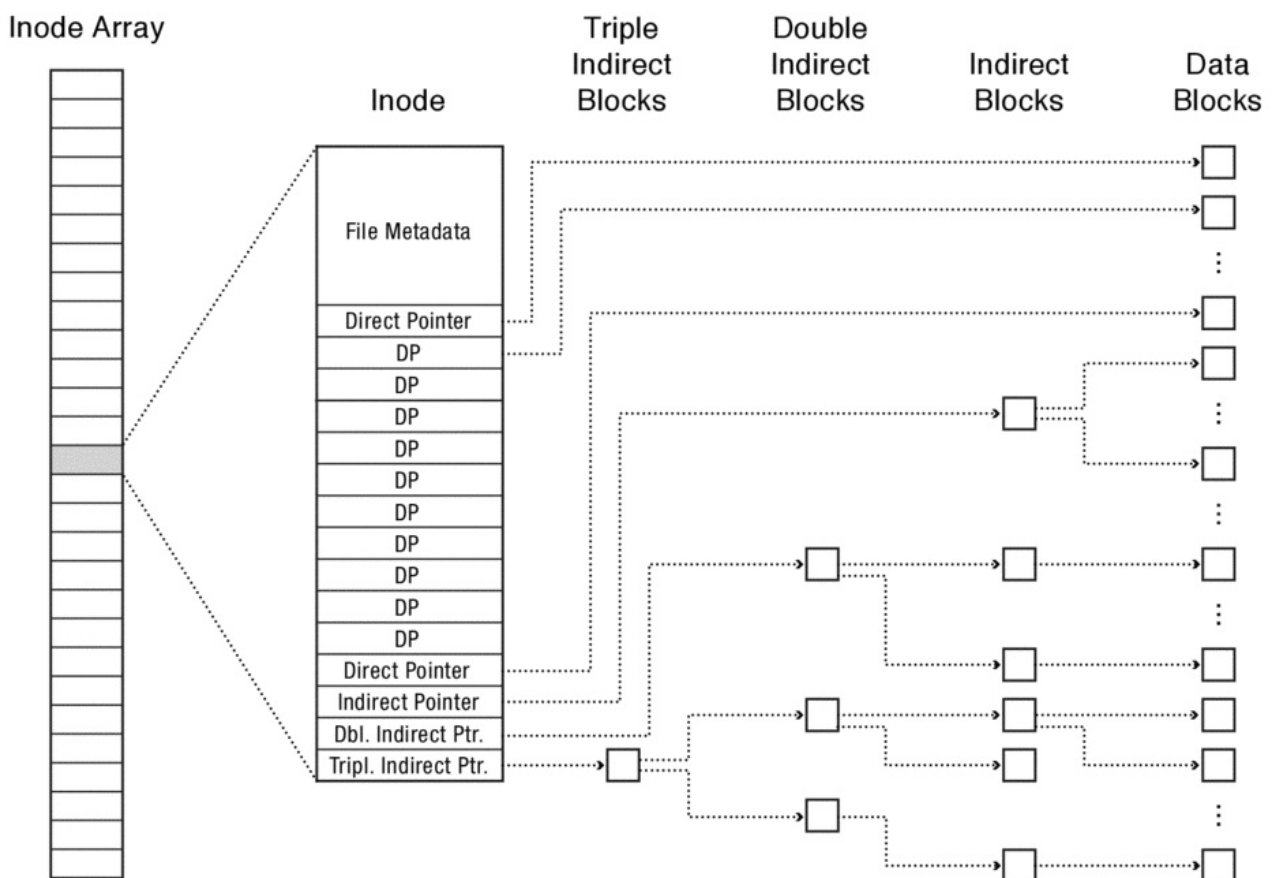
Inode Array

Inode

Triple Indirect Blocks

Double Indirect Blocks

Indirect Blocks

Data Blocks

File Metadata

Direct Pointer

DP

DP

DP

DP

DP

DP

DP

DP

DP

DP

Direct Pointer

Indirect Pointer

Dbl. Indirect Ptr.

Tripl. Indirect Ptr.